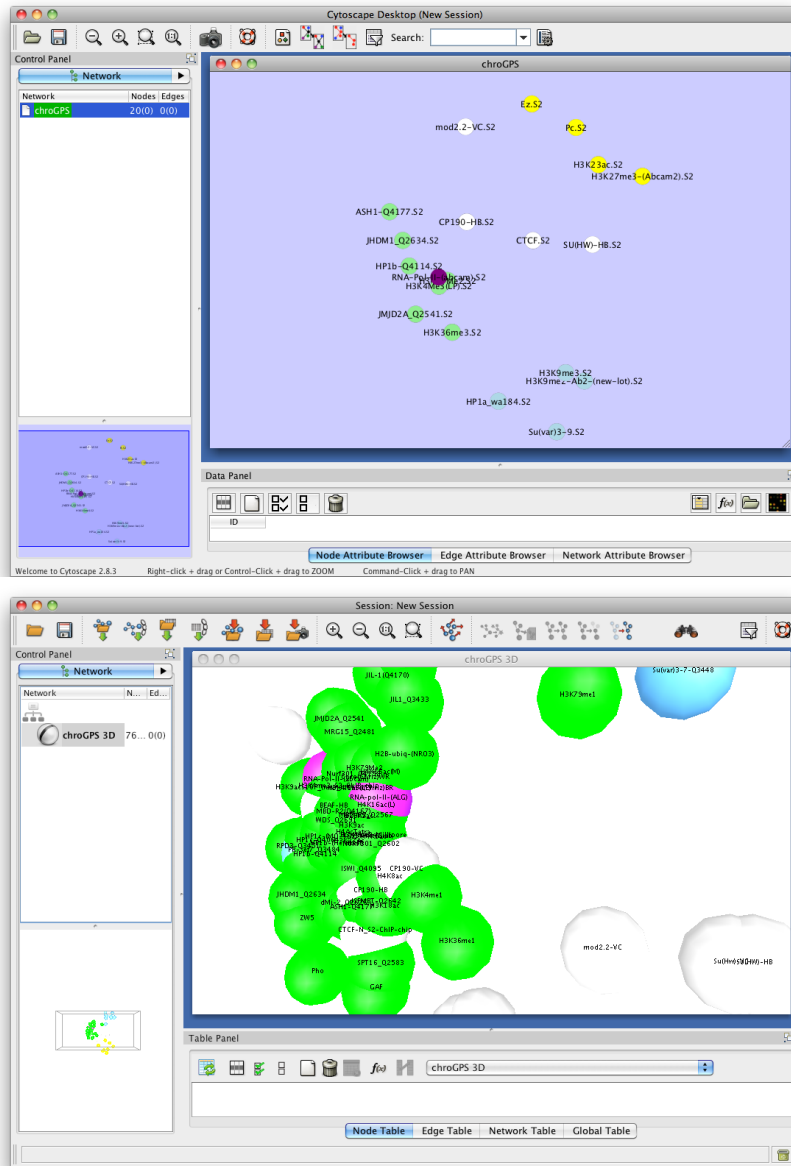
Cytoscape Desktop (New Session)

Search:

Control Panel

Network

| Network | Nodes | Edges |
|---|---|---|
| chroGPS | 20(0) | 0(0) |

chroGPS

Ez.S2

mod2.2-VC.S2

Pc.S2

H3K23ac.S2

H3K27me3-(Abcam2).S2

ASH1-Q4177.S2

CP190-HB.S2

JHDM1_Q2634.S2

CTCF.S2

SU(HW)-HB.S2

HP1b-Q4114.S2

RNA-Pol-II-(Abcam).S2

H3K4Me3(LP).S2

JMJD2A_Q2541.S2

H3K36me3.S2

H3K9me3.S2

H3K9me2-Ab2-(new-lot).S2

HP1a_wa184.S2

Su(var)3-9.S2

Data Panel

ID

Node Attribute Browser | Edge Attribute Browser | Network Attribute Browser

Welcome to Cytoscape 2.8.3    Right-click + drag or Control-Click + drag to ZOOM    Command-Click + drag to PAN

Session: New Session

Control Panel

Network

| Network | N... | Ed... |
|---|---|---|
| chroGPS 3D | 76... | 0(0) |

chroGPS 3D

JIL-1(Q4170)

JIL1_Q3433

H3K79me1

Su(var)3-7_Q3448

JMJD2A_Q2541

MRG15_Q2481

H2B-ubiq-(NRO3)

H3K79Me2

RNA-Pol-II

H3K9ac

RNA-pol-II-(ALO)

H4K16ac(L)

BEAF-HB

MBD-R2

WDS_Q2567

H3K9ac

HP1

RPD3

HP1c

HP1b-Q4114

ISWI_Q4095

CP190-VC

H4K8ac

CP190-HB

JHDM1_Q2634

H3K4me1

ZW5

H3K18ac

CTCF-N_S2-ChIP-chip

H3K36me1

mod2.2-VC

Su(Hw)-HB

Pho

SPT16_Q2583

GAF

Table Panel

chroGPS 3D

Node Table | Edge Table | Network Table | Global Table